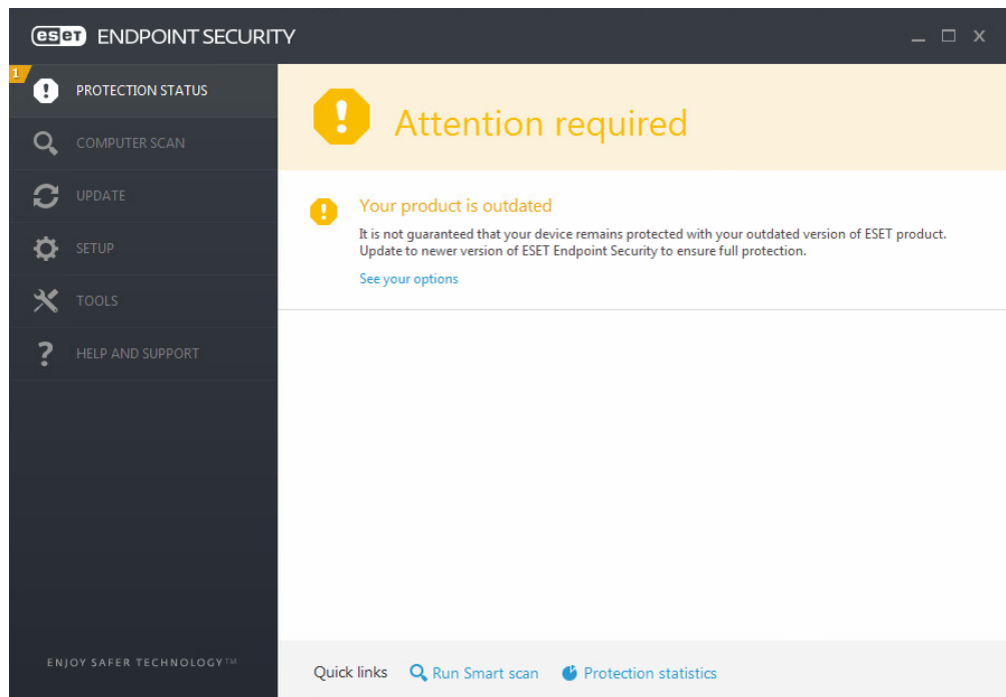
eset ENDPOINT SECURITY

1

PROTECTION STATUS

COMPUTER SCAN

UPDATE

SETUP

TOOLS

HELP AND SUPPORT

ENJOY SAFER TECHNOLOGY™

Attention required

Your product is outdated

It is not guaranteed that your device remains protected with your outdated version of ESET product. Update to newer version of ESET Endpoint Security to ensure full protection.

See your options

Quick links Run Smart scan Protection statistics